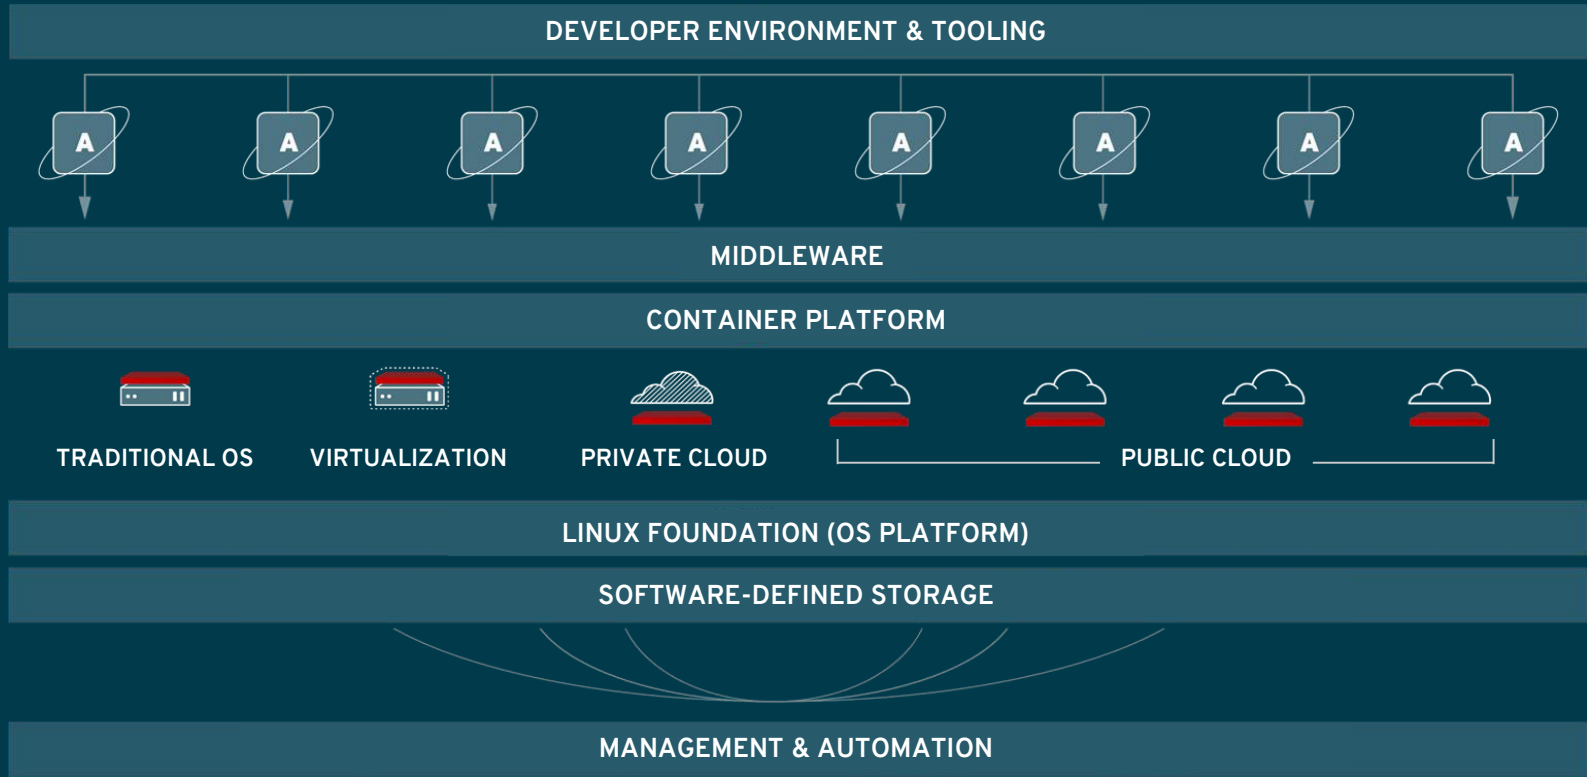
DEVELOPER ENVIRONMENT & TOOLING

A A A A A A A A

MIDDLEWARE

CONTAINER PLATFORM

TRADITIONAL OS

VIRTUALIZATION

PRIVATE CLOUD

PUBLIC CLOUD

LINUX FOUNDATION (OS PLATFORM)

SOFTWARE-DEFINED STORAGE

MANAGEMENT & AUTOMATION